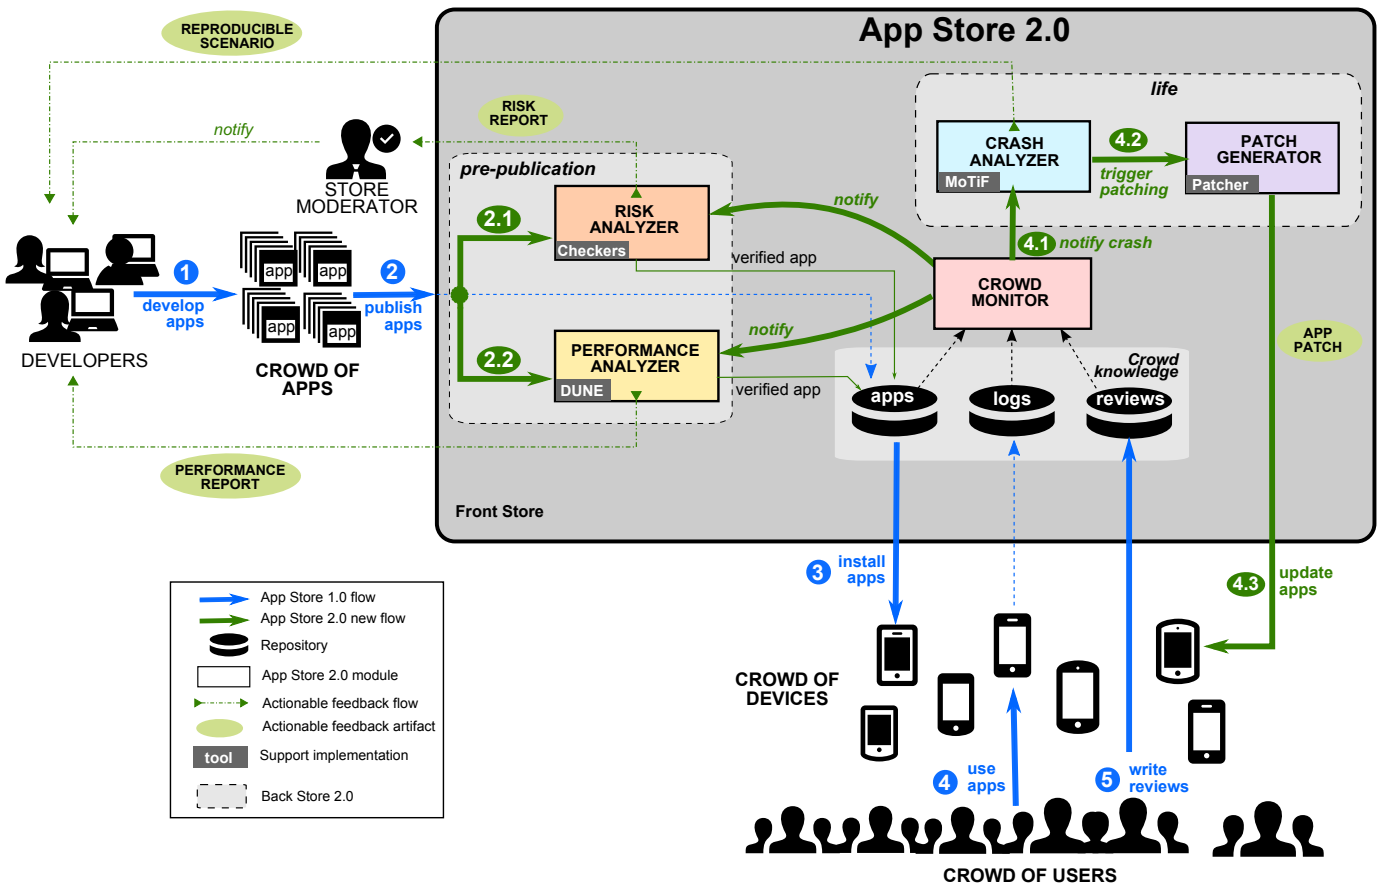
App Store 2.0

REPRODUCIBLE SCENARIO

notify

STORE MODERATOR

RISK REPORT

pre-publication

life

CRASH ANALYZER

MoTiF

4.2

trigger patching

PATCH GENERATOR

Patcher

notify

2.1

RISK ANALYZER

Checkers

verified app

4.1 notify crash

DEVELOPERS

1 develop apps

app app app app

CROWD OF APPS

2 publish apps

CROWD MONITOR

notify

2.2

PERFORMANCE ANALYZER

DUNE

verified app

Crowd knowledge

apps

logs

reviews

APP PATCH

PERFORMANCE REPORT

Front Store

3 install apps

4.3 update apps

| | |
|---|---|
| | App Store 1.0 flow |
| | App Store 2.0 new flow |
| | Repository |
| | App Store 2.0 module |
| | Actionable feedback flow |
| | Actionable feedback artifact |
| tool | Support implementation |
| | Back Store 2.0 |

CROWD OF DEVICES

4 use apps

5 write reviews

CROWD OF USERS